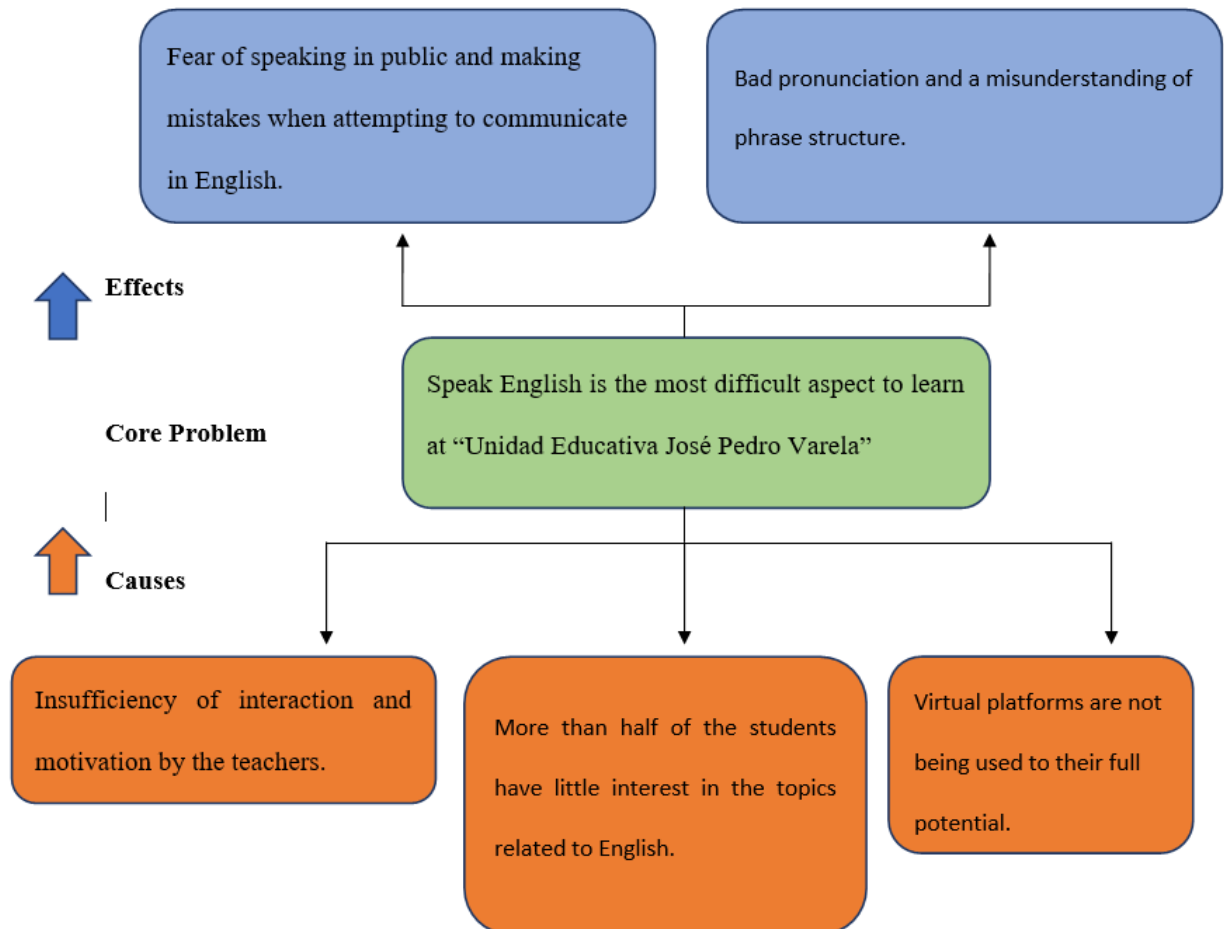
Fear of speaking in public and making mistakes when attempting to communicate in English.

Bad pronunciation and a misunderstanding of phrase structure.

Effects

Core Problem

Speak English is the most difficult aspect to learn at “Unidad Educativa José Pedro Varela”

Causes

Insufficiency of interaction and motivation by the teachers.

More than half of the students have little interest in the topics related to English.

Virtual platforms are not being used to their full potential.